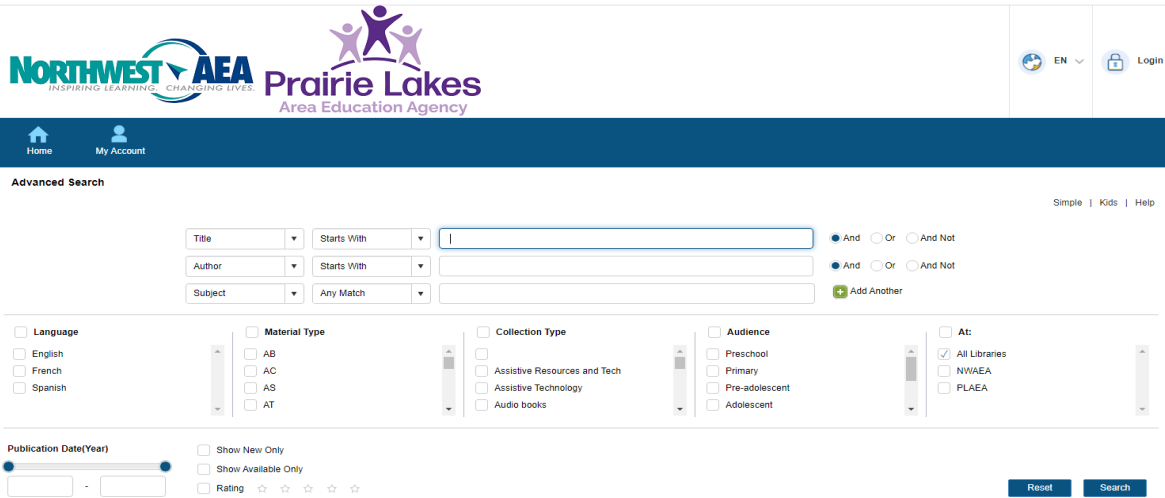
NORTHWEST AEA
INSPIRING LEARNING. CHANGING LIVES.

Prairie Lakes
Area Education Agency

EN

Login

Home

My Account

Advanced Search

Simple | Kids | Help

| Title | Starts With | | And | Or | And Not |
|---|---|---|---|---|---|
| Author | Starts With | | And | Or | And Not |
| Subject | Any Match | | Add Another | | |

Language
English
French
Spanish

Material Type
AB
AC
AS
AT

Collection Type
Assistive Resources and Tech
Assistive Technology
Audio books

Audience
Preschool
Primary
Pre-adolescent
Adolescent

At:
All Libraries
NWAEA
PLAEA

Publication Date(Year)

-

Show New Only

Show Available Only

Rating

Reset

Search